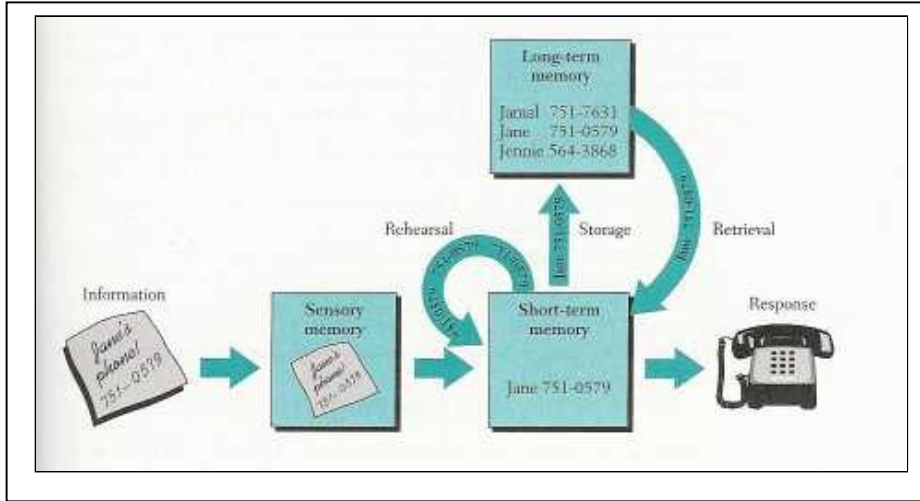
Long-term memory

Jamal 751-7631
Jane 751-0579
Jennie 564-3868

Rehearsal

Storage

Jane 751-0579

Retrieval

Information

Jane's phone! 751-0579

Sensory memory

Jane's phone! 751-0579

Short-term memory

Jane 751-0579

Response